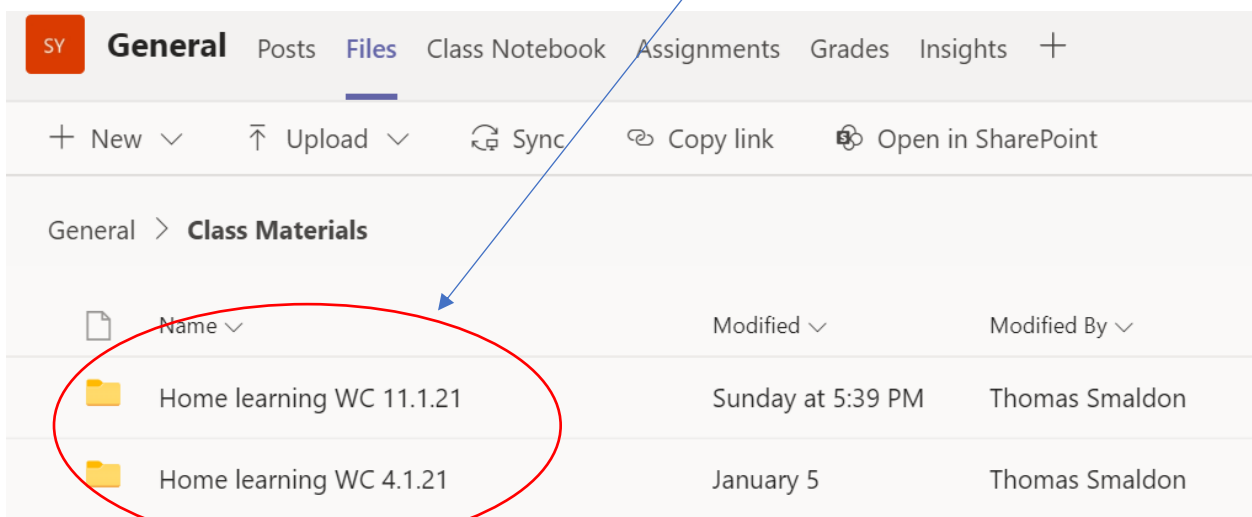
SY General Posts Files Class Notebook Assignments Grades Insights +

+ New ⌵ Upload ⌵ Sync Copy link Open in SharePoint

General > Class Materials

| Name ⌵ | Modified ⌵ | Modified By ⌵ |
|---|---|---|
| Home learning WC 11.1.21 | Sunday at 5:39 PM | Thomas Smaldon |
| Home learning WC 4.1.21 | January 5 | Thomas Smaldon |